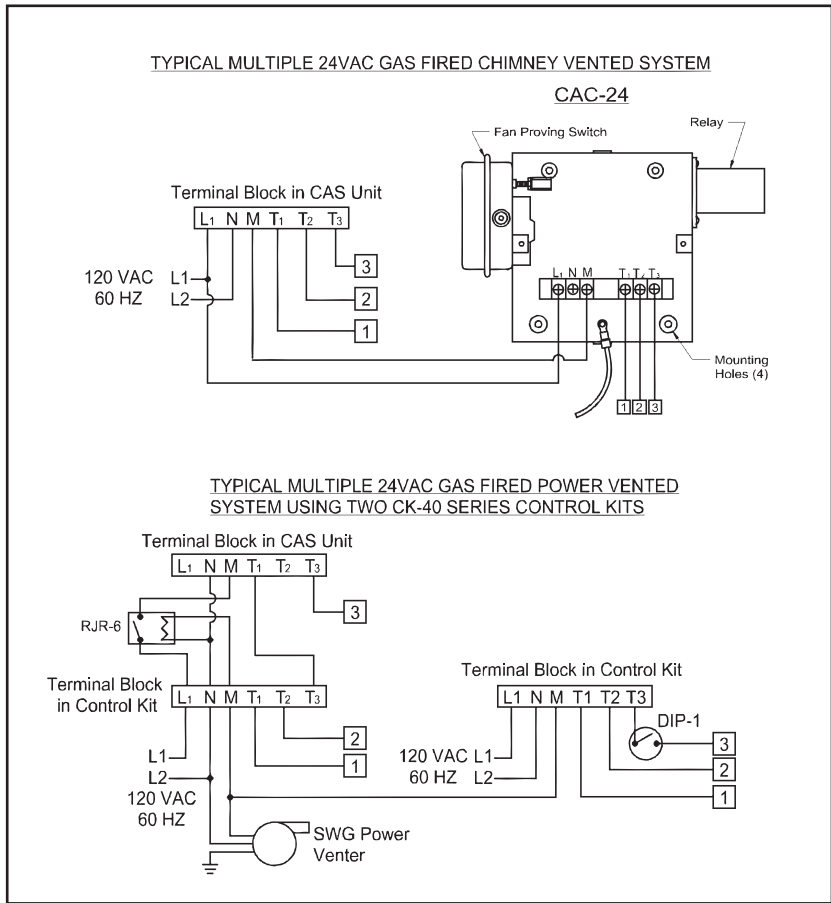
TYPICAL MULTIPLE 24VAC GAS FIRED CHIMNEY VENTED SYSTEM

CAC-24

Fan Proving Switch

Relay

Terminal Block in CAS Unit

$L_1$ N M $T_1$ $T_2$ $T_3$

120 VAC L1
60 HZ L2

3
2
1

$L_1$ N M

$T_1$ $T_2$ $T_3$

Mounting Holes (4)

1 2 3

TYPICAL MULTIPLE 24VAC GAS FIRED POWER VENTED SYSTEM USING TWO CK-40 SERIES CONTROL KITS

Terminal Block in CAS Unit

$L_1$ N M $T_1$ $T_2$ $T_3$

3

RJR-6

Terminal Block in Control Kit

$L_1$ N M $T_1$ $T_2$ $T_3$

L1
L2
120 VAC
60 HZ

2
1

Terminal Block in Control Kit

L1 N M T1 T2 T3

DIP-1

120 VAC L1
60 HZ L2

3
2
1

SWG Power Venter